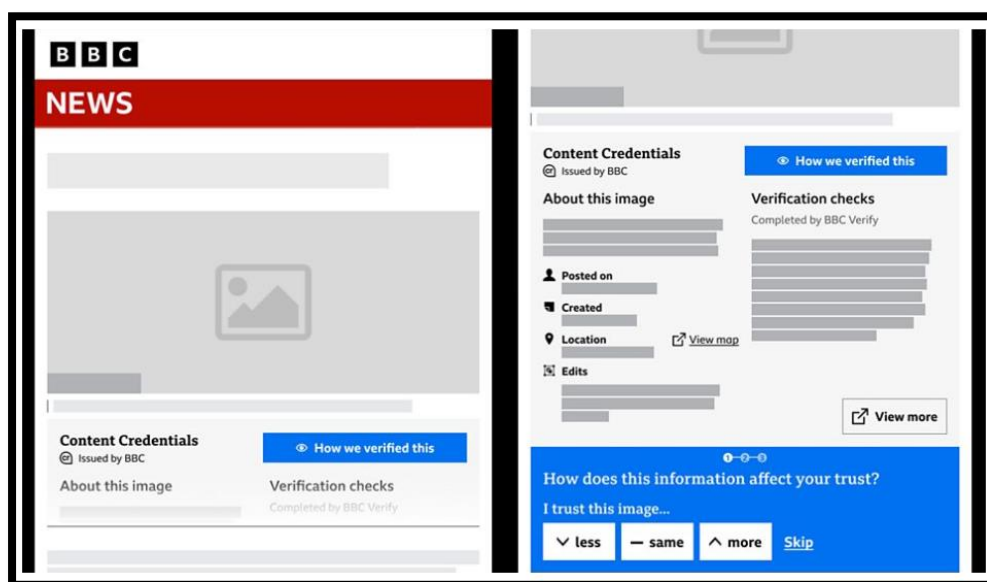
B B C
NEWS

Content Credentials
cr Issued by BBC
How we verified this
About this image
Verification checks
Completed by BBC Verify

Content Credentials
cr Issued by BBC
How we verified this
About this image
Posted on
Created
Location
View map
Edits
Verification checks
Completed by BBC Verify
View more

How does this information affect your trust?
I trust this image...
less
same
more
Skip